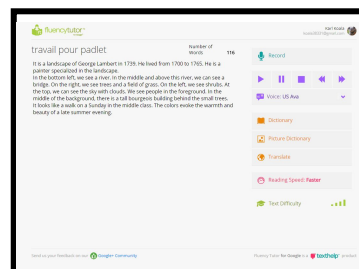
fluencytutor

Karl Koala
koala2859@gmail.com

travail pour padlet

Number of Words 116

It is a landscape of George Lambert in 1739. He lived from 1700 to 1765. He is a painter specialized in the landscape.
In the bottom left, we see a river. In the middle and above this river, we can see a bridge. On the right, we see trees and a field of grass. On the left, we see shrubs. At the top, we can see the sky with clouds. We see people in the foreground. In the middle of the background, there is a tall bourgeois building behind the small trees. It looks like a walk on a Sunday in the middle class. The colors evoke the warmth and beauty of a late summer evening.

Record

Voice: US Ava

Dictionary

Picture Dictionary

Translate

Reading Speed: Faster

Text Difficulty

Send us your feedback on our Google+ Community

Fluency Tutor for Google is a texthelp product